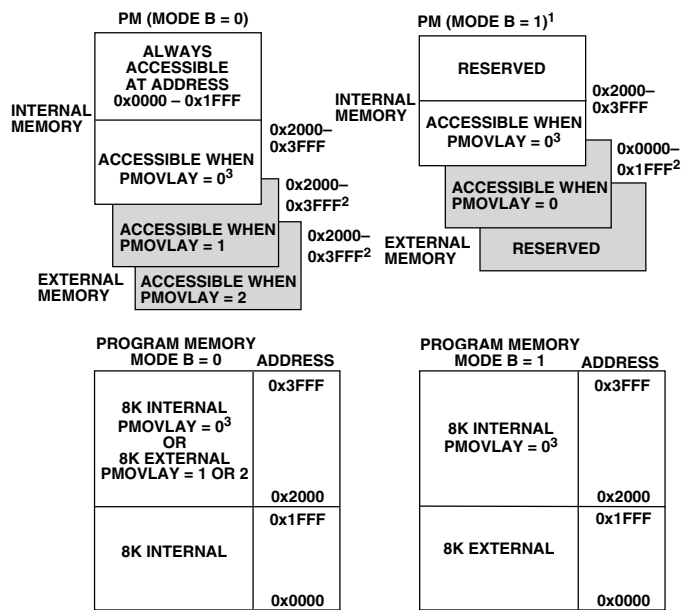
PM (MODE B = 0)

ALWAYS ACCESSIBLE AT ADDRESS 0x0000 – 0x1FFF

INTERNAL MEMORY

ACCESSIBLE WHEN PMOVLAY = $0^3$

0x2000– 0x3FFF

0x2000– $0x3FFF^2$

ACCESSIBLE WHEN PMOVLAY = 1

0x2000– $0x3FFF^2$

EXTERNAL MEMORY

ACCESSIBLE WHEN PMOVLAY = 2

PM (MODE B = 1)$^1$

RESERVED

0x2000– 0x3FFF

INTERNAL MEMORY

ACCESSIBLE WHEN PMOVLAY = $0^3$

0x0000– $0x1FFF^2$

ACCESSIBLE WHEN PMOVLAY = 0

EXTERNAL MEMORY

RESERVED

PROGRAM MEMORY MODE B = 0

| | ADDRESS |
|---|---|
| 8K INTERNAL PMOVLAY = $0^3$ OR 8K EXTERNAL PMOVLAY = 1 OR 2 | 0x3FFF 0x2000 |
| 8K INTERNAL | 0x1FFF 0x0000 |

PROGRAM MEMORY MODE B = 1

| | ADDRESS |
|---|---|
| 8K INTERNAL PMOVLAY = $0^3$ | 0x3FFF 0x2000 |
| 8K EXTERNAL | 0x1FFF 0x0000 |